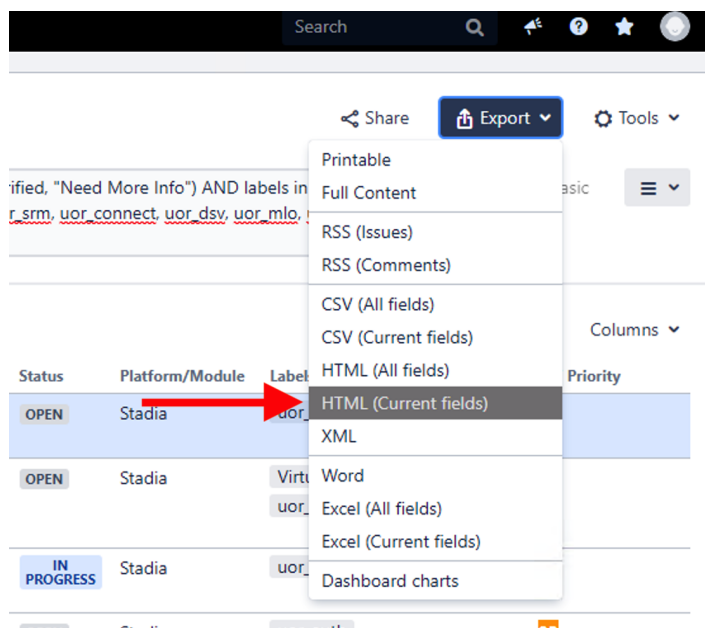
Search

Share
Export
Tools

rified, "Need More Info") AND labels in
r_srm, uor_connect, uor_dsv, uor_mlo,
asic

Printable
Full Content
RSS (Issues)
RSS (Comments)
CSV (All fields)
CSV (Current fields)
HTML (All fields)
HTML (Current fields)
XML
Word
Excel (All fields)
Excel (Current fields)
Dashboard charts

Columns

| Status | Platform/Module | Label | Priority |
|---|---|---|---|
| OPEN | Stadia | uor_ | |
| OPEN | Stadia | Virtu uor_ | |
| IN PROGRESS | Stadia | uor_ | |